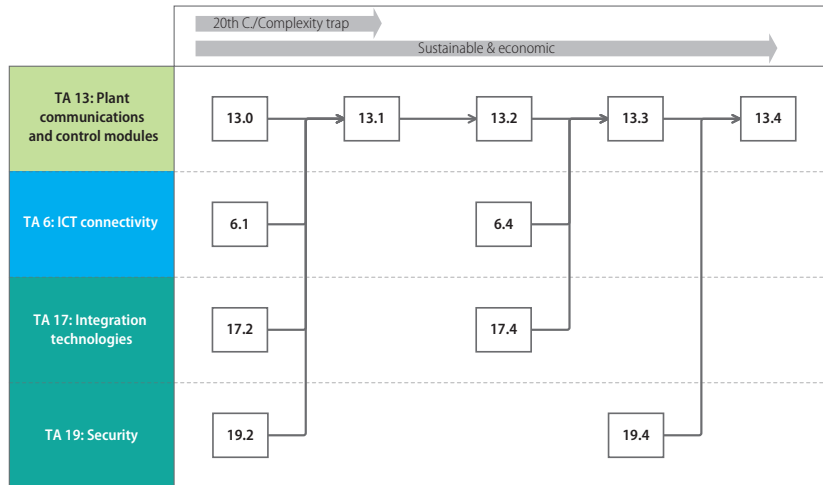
20th C./Complexity trap

Sustainable & economic

TA 13: Plant communications and control modules

13.0

13.1

13.2

13.3

13.4

TA 6: ICT connectivity

6.1

6.4

TA 17: Integration technologies

17.2

17.4

TA 19: Security

19.2

19.4